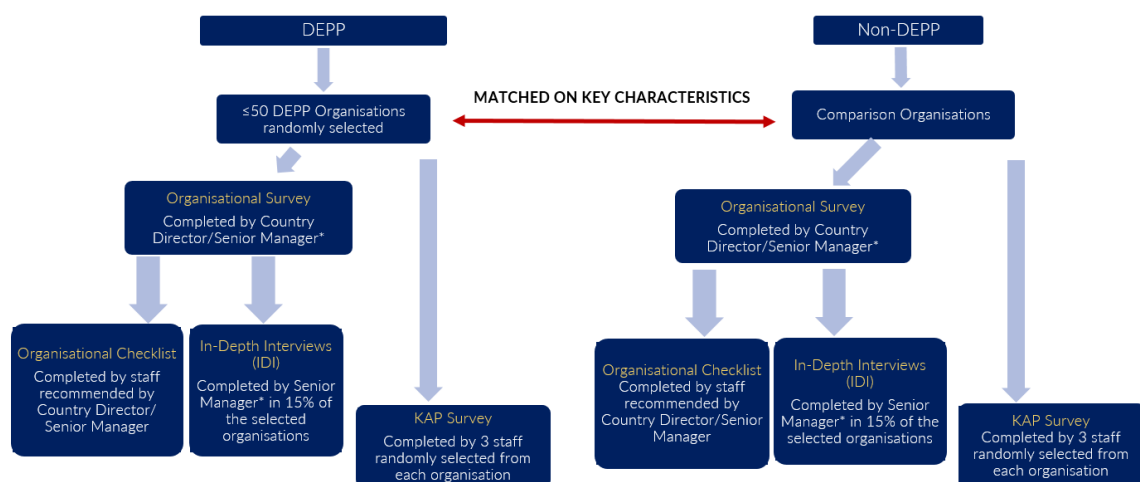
DEPP

Non-DEPP

≤50 DEPP Organisations randomly selected

MATCHED ON KEY CHARACTERISTICS

Comparison Organisations

Organisational Survey
Completed by Country Director/Senior Manager*

Organisational Checklist
Completed by staff recommended by Country Director/ Senior Manager

In-Depth Interviews (IDI)
Completed by Senior Manager* in 15% of the selected organisations

KAP Survey
Completed by 3 staff randomly selected from each organisation

Organisational Survey
Completed by Country Director/Senior Manager*

Organisational Checklist
Completed by staff recommended by Country Director/Senior Manager

In-Depth Interviews (IDI)
Completed by Senior Manager* in 15% of the selected organisations

KAP Survey
Completed by 3 staff randomly selected from each organisation